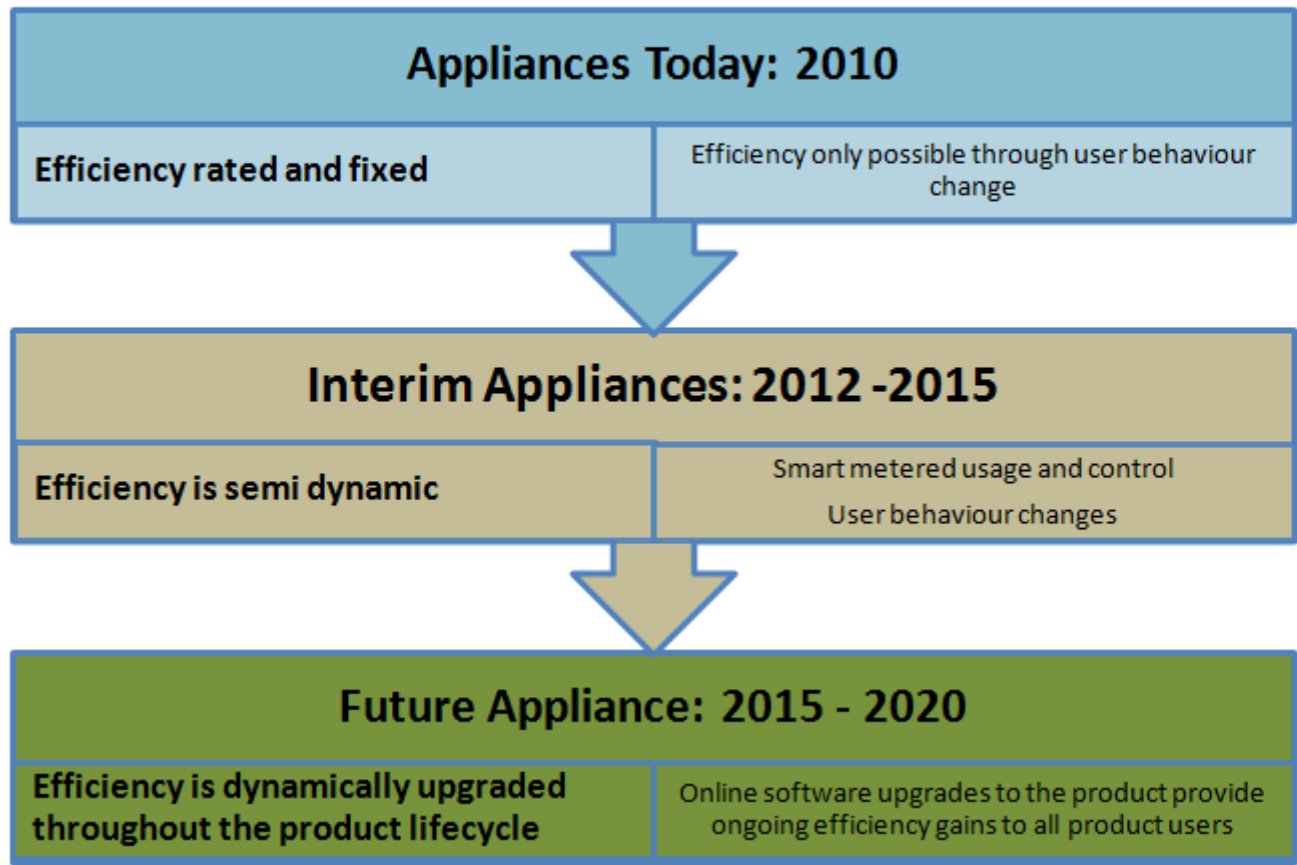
Appliances Today: 2010

Efficiency rated and fixed

Efficiency only possible through user behaviour change

Interim Appliances: 2012 -2015

Efficiency is semi dynamic

Smart metered usage and control

User behaviour changes

Future Appliance: 2015 - 2020

Efficiency is dynamically upgraded throughout the product lifecycle

Online software upgrades to the product provide ongoing efficiency gains to all product users